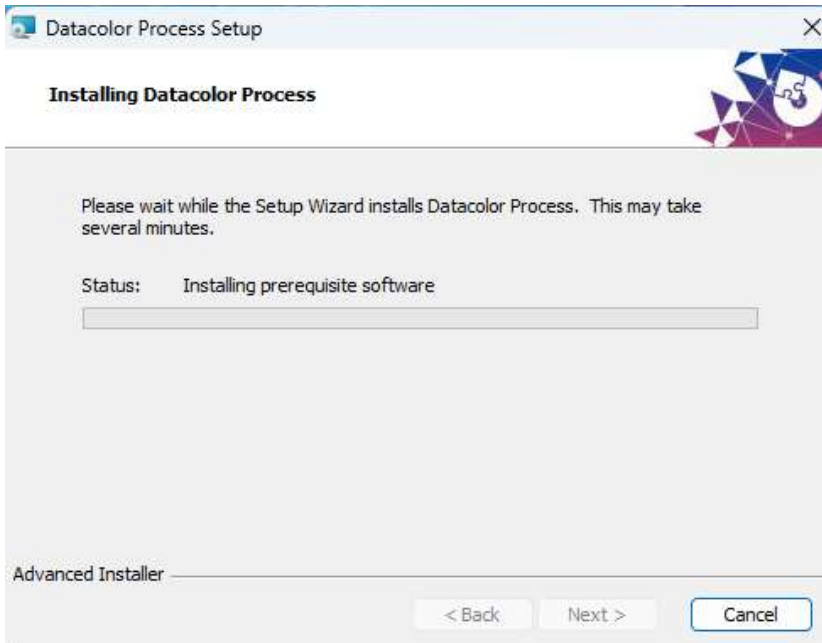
Datacolor Process Setup

×

Installing Datacolor Process

Please wait while the Setup Wizard installs Datacolor Process. This may take several minutes.

Status: Installing prerequisite software

Advanced Installer

< Back

Next >

Cancel